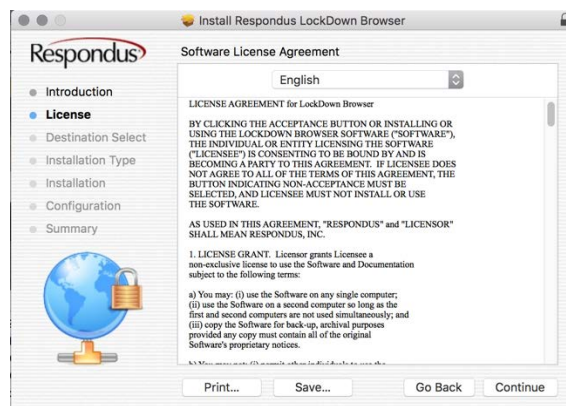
Install Respondus LockDown Browser

Respondus

Software License Agreement

Introduction
License
Destination Select
Installation Type
Installation
Configuration
Summary

English

LICENSE AGREEMENT for LockDown Browser

BY CLICKING THE ACCEPTANCE BUTTON OR INSTALLING OR USING THE LOCKDOWN BROWSER SOFTWARE ("SOFTWARE"), THE INDIVIDUAL OR ENTITY LICENSING THE SOFTWARE ("LICENSEE") IS CONSENTING TO BE BOUND BY AND IS BECOMING A PARTY TO THIS AGREEMENT. IF LICENSEE DOES NOT AGREE TO ALL OF THE TERMS OF THIS AGREEMENT, THE BUTTON INDICATING NON-ACCEPTANCE MUST BE SELECTED, AND LICENSEE MUST NOT INSTALL OR USE THE SOFTWARE.

AS USED IN THIS AGREEMENT, "RESPONDUS" and "LICENSOR" SHALL MEAN RESPONDUS, INC.

1. LICENSE GRANT. Licensor grants Licensee a non-exclusive license to use the Software and Documentation subject to the following terms:

a) You may: (i) use the Software on any single computer; (ii) use the Software on a second computer so long as the first and second computers are not used simultaneously; and (iii) copy the Software for back-up, archival purposes provided any copy must contain all of the original Software's proprietary notices.

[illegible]

Print... Save... Go Back Continue